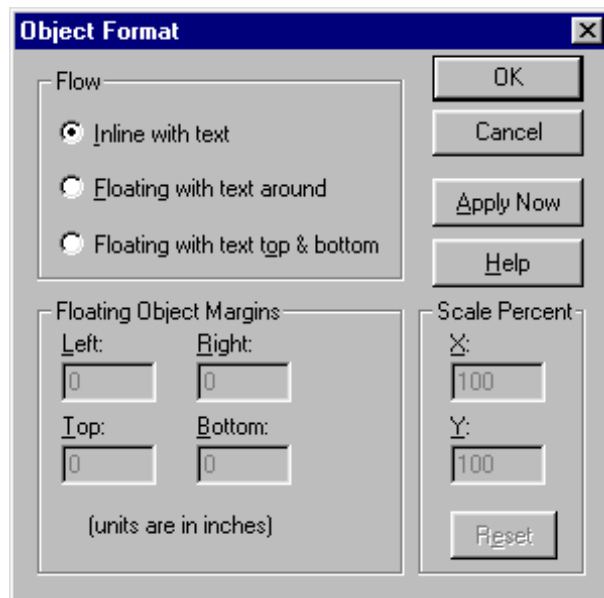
Object Format

Flow

Inline with text

Floating with text around

Floating with text top & bottom

OK

Cancel

Apply Now

Help

Floating Object Margins

Left:

0

Right:

0

Top:

0

Bottom:

0

(units are in inches)

Scale Percent

X:

100

Y:

100

Reset